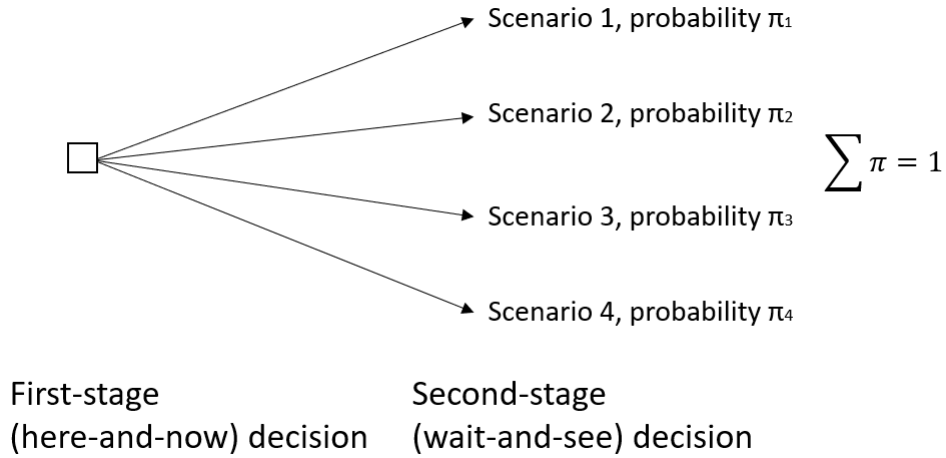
Scenario 1, probability $\pi_1$

Scenario 2, probability $\pi_2$

$\sum \pi = 1$

Scenario 3, probability $\pi_3$

Scenario 4, probability $\pi_4$

First-stage (here-and-now) decision

Second-stage (wait-and-see) decision